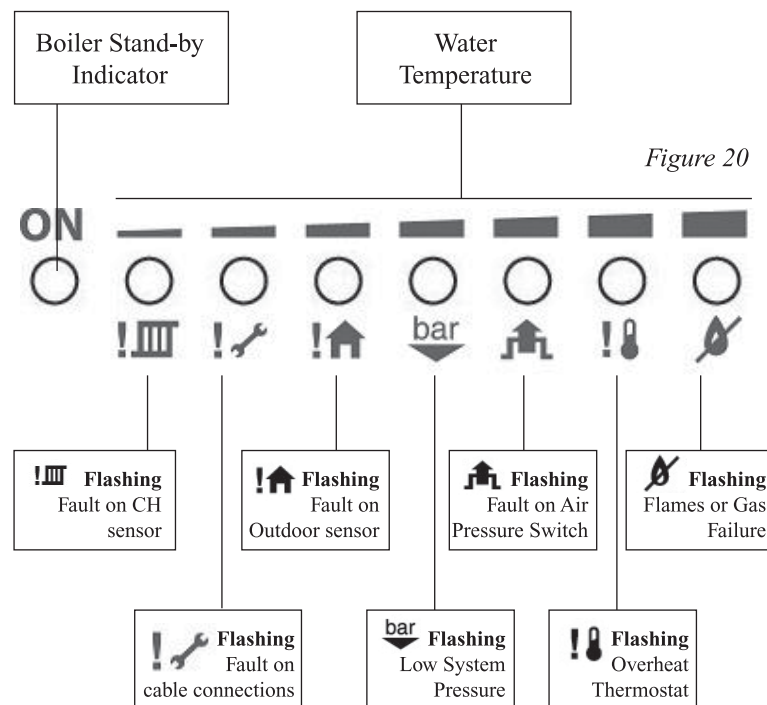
Boiler Stand-by Indicator

Water Temperature

Figure 20

ON

bar

Flashing
Fault on CH sensor

Flashing
Fault on Outdoor sensor

Flashing
Fault on Air Pressure Switch

Flashing
Flames or Gas Failure

Flashing
Fault on cable connections

bar Flashing
Low System Pressure

Flashing
Overheat Thermostat